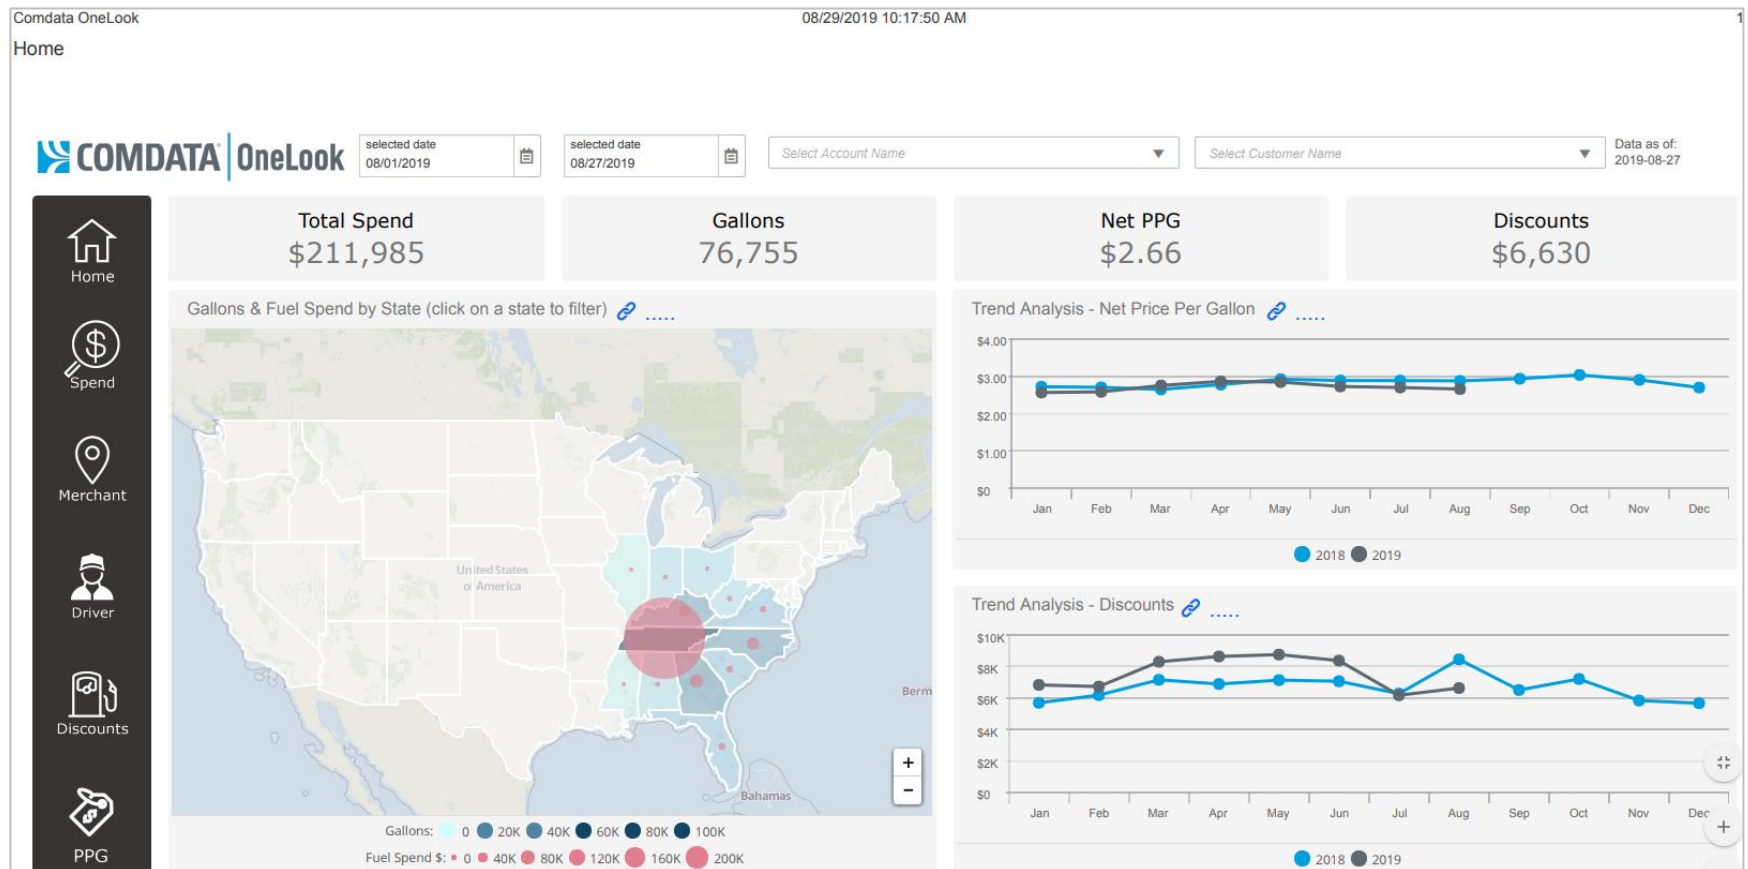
Comdata OneLook 08/29/2019 10:17:50 AM 1

Home

COMDATA OneLook

selected date 08/01/2019

selected date 08/27/2019

Select Account Name

Select Customer Name

Data as of: 2019-08-27

Home

Spend

Merchant

Driver

Discounts

PPG

Total Spend
$211,985

Gallons
76,755

Net PPG
$2.66

Discounts
$6,630

Gallons & Fuel Spend by State (click on a state to filter)

United States of America

Berm

Bahamas

+
-

Gallons: 0 20K 40K 60K 80K 100K

Fuel Spend $: 0 40K 80K 120K 160K 200K

Trend Analysis - Net Price Per Gallon

$4.00
$3.00
$2.00
$1.00
$0

Jan Feb Mar Apr May Jun Jul Aug Sep Oct Nov Dec

2018 2019

Trend Analysis - Discounts

$10K
$8K
$6K
$4K
$2K
$0

Jan Feb Mar Apr May Jun Jul Aug Sep Oct Nov Dec

+

2018 2019